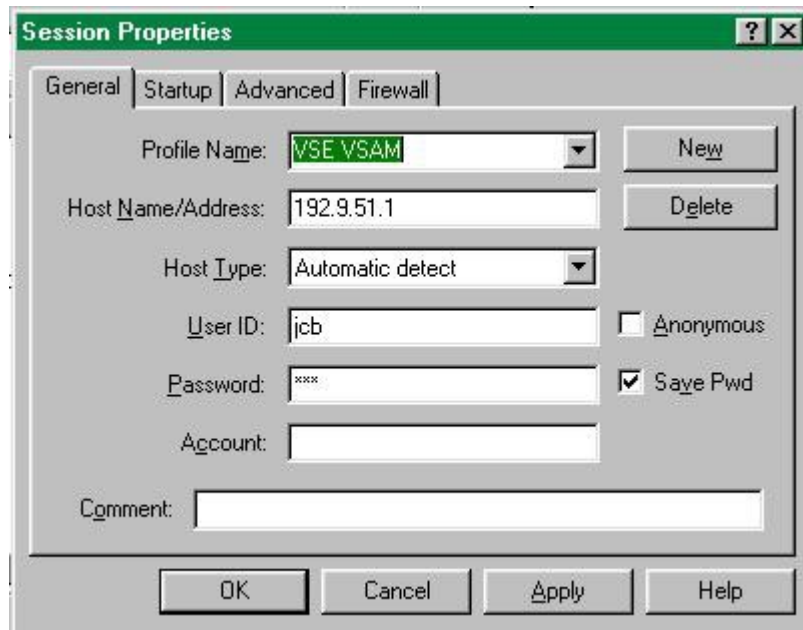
Session Properties

? X

General | Startup | Advanced | Firewall

Profile Name: VSE VSAM

New

Host Name/Address: 192.9.51.1

Delete

Host Type: Automatic detect

User ID: jcb

Anonymous

Password: ***

Save Pwd

Account:

Comment:

OK | Cancel | Apply | Help